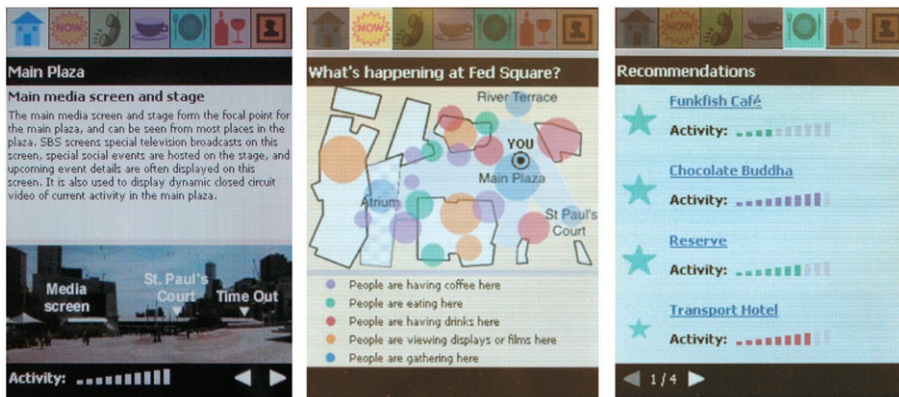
NOW

Main Plaza

Main media screen and stage

The main media screen and stage form the focal point for the main plaza, and can be seen from most places in the plaza. SBS screens special television broadcasts on this screen, special social events are hosted on the stage, and upcoming event details are often displayed on this screen. It is also used to display dynamic closed circuit video of current activity in the main plaza.

Media screen

St. Paul's Court

Time Out

Activity:

NOW

What's happening at Fed Square?

River Terrace

YOU

Main Plaza

Atrium

St Paul's Court

People are having coffee here

People are eating here

People are having drinks here

People are viewing displays or films here

People are gathering here

NOW

Recommendations

Funkfish Café

Activity:

Chocolate Buddha

Activity:

Reserve

Activity:

Transport Hotel

Activity:

1/4